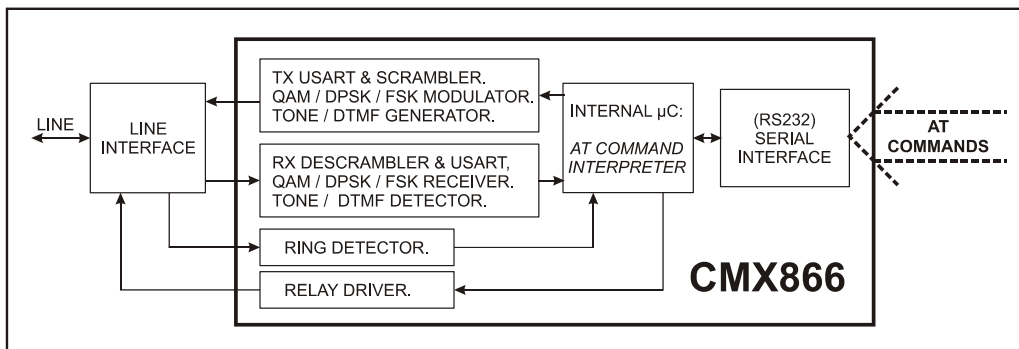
LINE

LINE INTERFACE

TX USART & SCRAMBLER. QAM / DPSK / FSK MODULATOR. TONE / DTMF GENERATOR.

RX DESCRAMBLER & USART, QAM / DPSK / FSK RECEIVER. TONE / DTMF DETECTOR.

INTERNAL µC:

AT COMMAND INTERPRETER

(RS232) SERIAL INTERFACE

AT COMMANDS

RING DETECTOR.

RELAY DRIVER.

CMX866